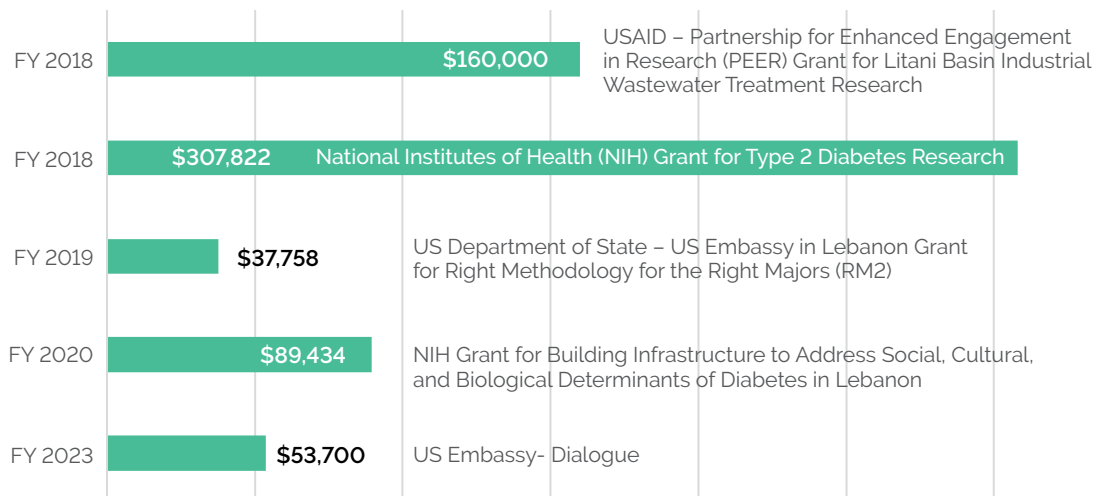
FY 2018 $160,000 USAID – Partnership for Enhanced Engagement in Research (PEER) Grant for Litani Basin Industrial Wastewater Treatment Research

FY 2018 $307,822 National Institutes of Health (NIH) Grant for Type 2 Diabetes Research

FY 2019 $37,758 US Department of State – US Embassy in Lebanon Grant for Right Methodology for the Right Majors (RM2)

FY 2020 $89,434 NIH Grant for Building Infrastructure to Address Social, Cultural, and Biological Determinants of Diabetes in Lebanon

FY 2023 $53,700 US Embassy- Dialogue